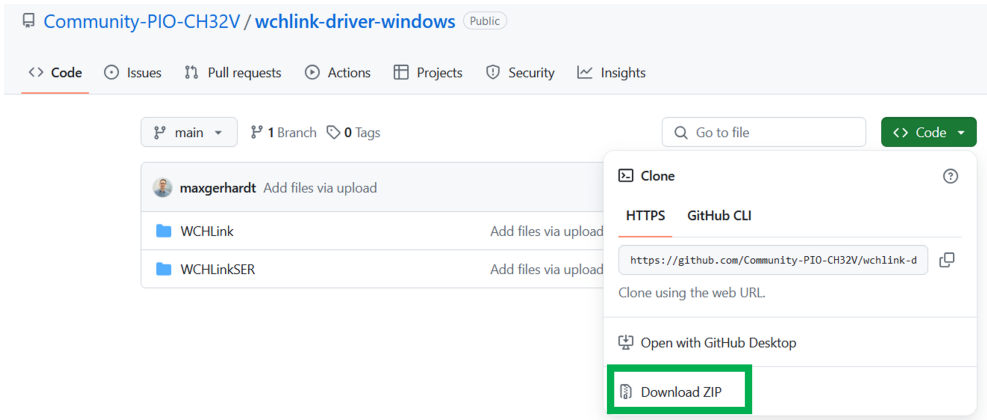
Community-PIO-CH32V / wchlink-driver-windows Public

<> Code Issues Pull requests Actions Projects Security Insights

main 1 Branch 0 Tags

Go to file

<> Code

maxgerhardt Add files via upload

WCHLink Add files via upload

WCHLinkSER Add files via upload

Clone

HTTPS GitHub CLI

https://github.com/Community-PIO-CH32V/wchlink-d

Clone using the web URL.

Open with GitHub Desktop

Download ZIP